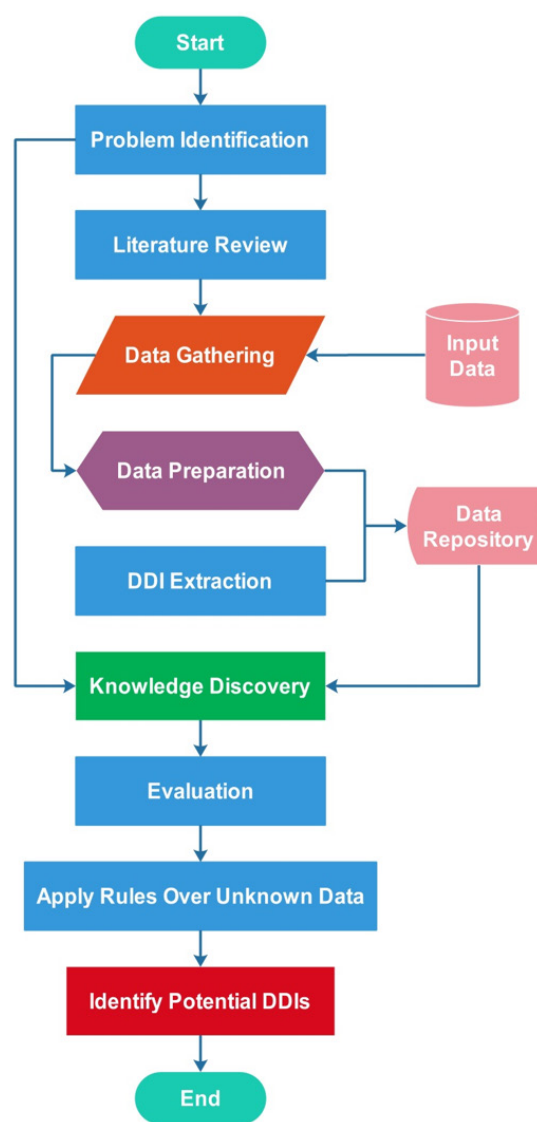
Start

Problem Identification

Literature Review

Data Gathering

Input Data

Data Preparation

Data Repository

DDI Extraction

Knowledge Discovery

Evaluation

Apply Rules Over Unknown Data

Identify Potential DDIs

End